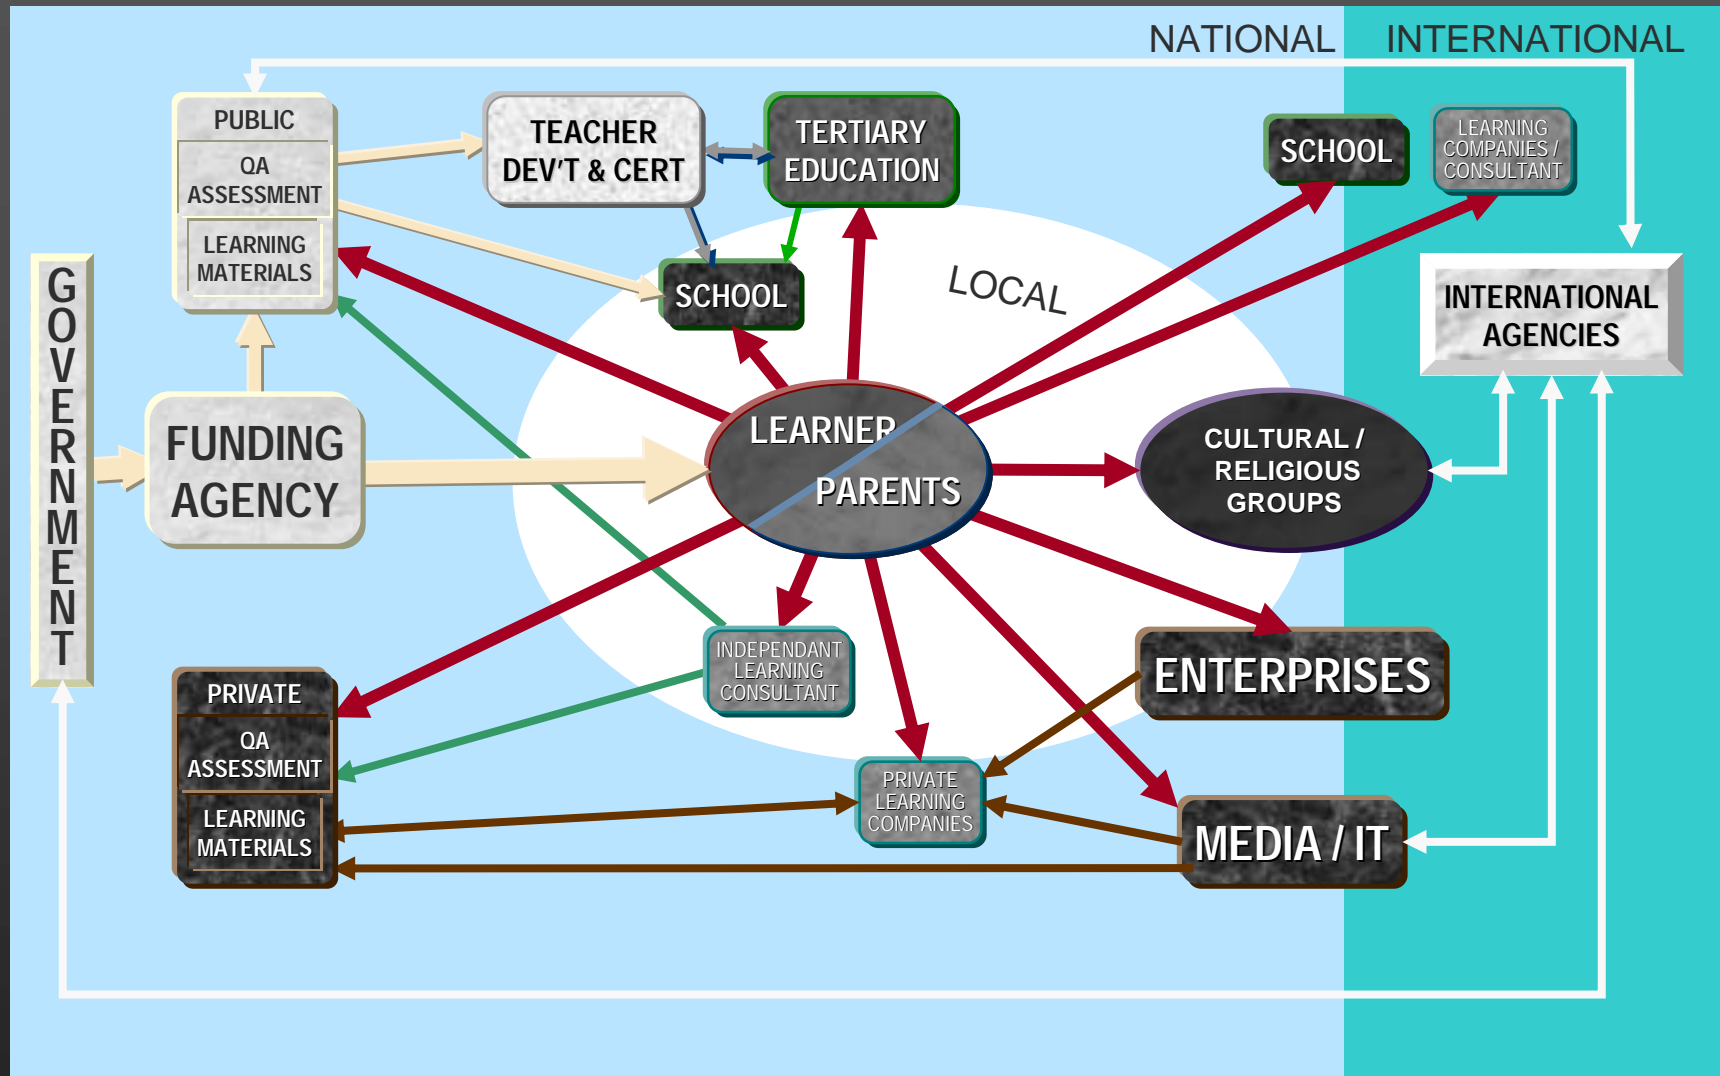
NATIONAL INTERNATIONAL

PUBLIC
QA ASSESSMENT
LEARNING MATERIALS

TEACHER DEV'T & CERT

TERTIARY EDUCATION

SCHOOL

LEARNING COMPANIES / CONSULTANT

GOVERNMENT

SCHOOL

LOCAL

INTERNATIONAL AGENCIES

FUNDING AGENCY

LEARNER
PARENTS

CULTURAL / RELIGIOUS GROUPS

INDEPENDANT LEARNING CONSULTANT

ENTERPRISES

PRIVATE
QA ASSESSMENT
LEARNING MATERIALS

PRIVATE LEARNING COMPANIES

MEDIA / IT